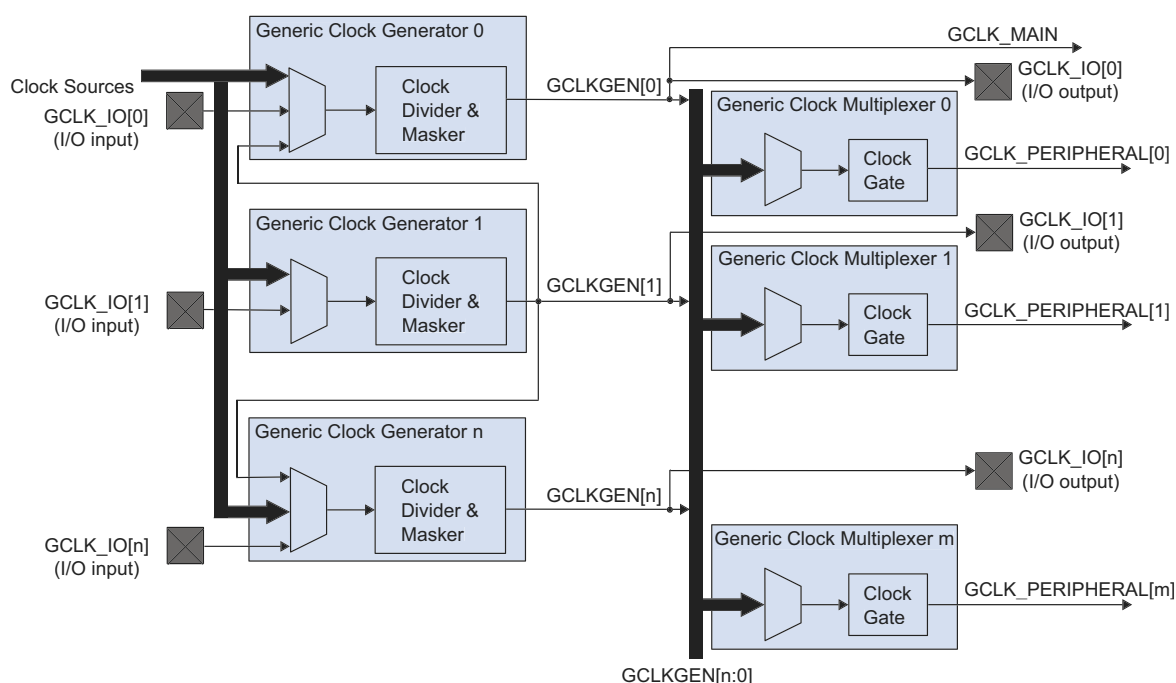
Generic Clock Generator 0

Clock Sources

GCLK_IO[0] (I/O input)

Clock Divider & Masker

GCLKGEN[0]

GCLK_MAIN

GCLK_IO[0] (I/O output)

Generic Clock Multiplexer 0

Clock Gate

GCLK_PERIPHERAL[0]

Generic Clock Generator 1

GCLK_IO[1] (I/O input)

Clock Divider & Masker

GCLKGEN[1]

GCLK_IO[1] (I/O output)

Generic Clock Multiplexer 1

Clock Gate

GCLK_PERIPHERAL[1]

Generic Clock Generator n

GCLK_IO[n] (I/O input)

Clock Divider & Masker

GCLKGEN[n]

GCLK_IO[n] (I/O output)

Generic Clock Multiplexer m

Clock Gate

GCLK_PERIPHERAL[m]

GCLKGEN[n:0]